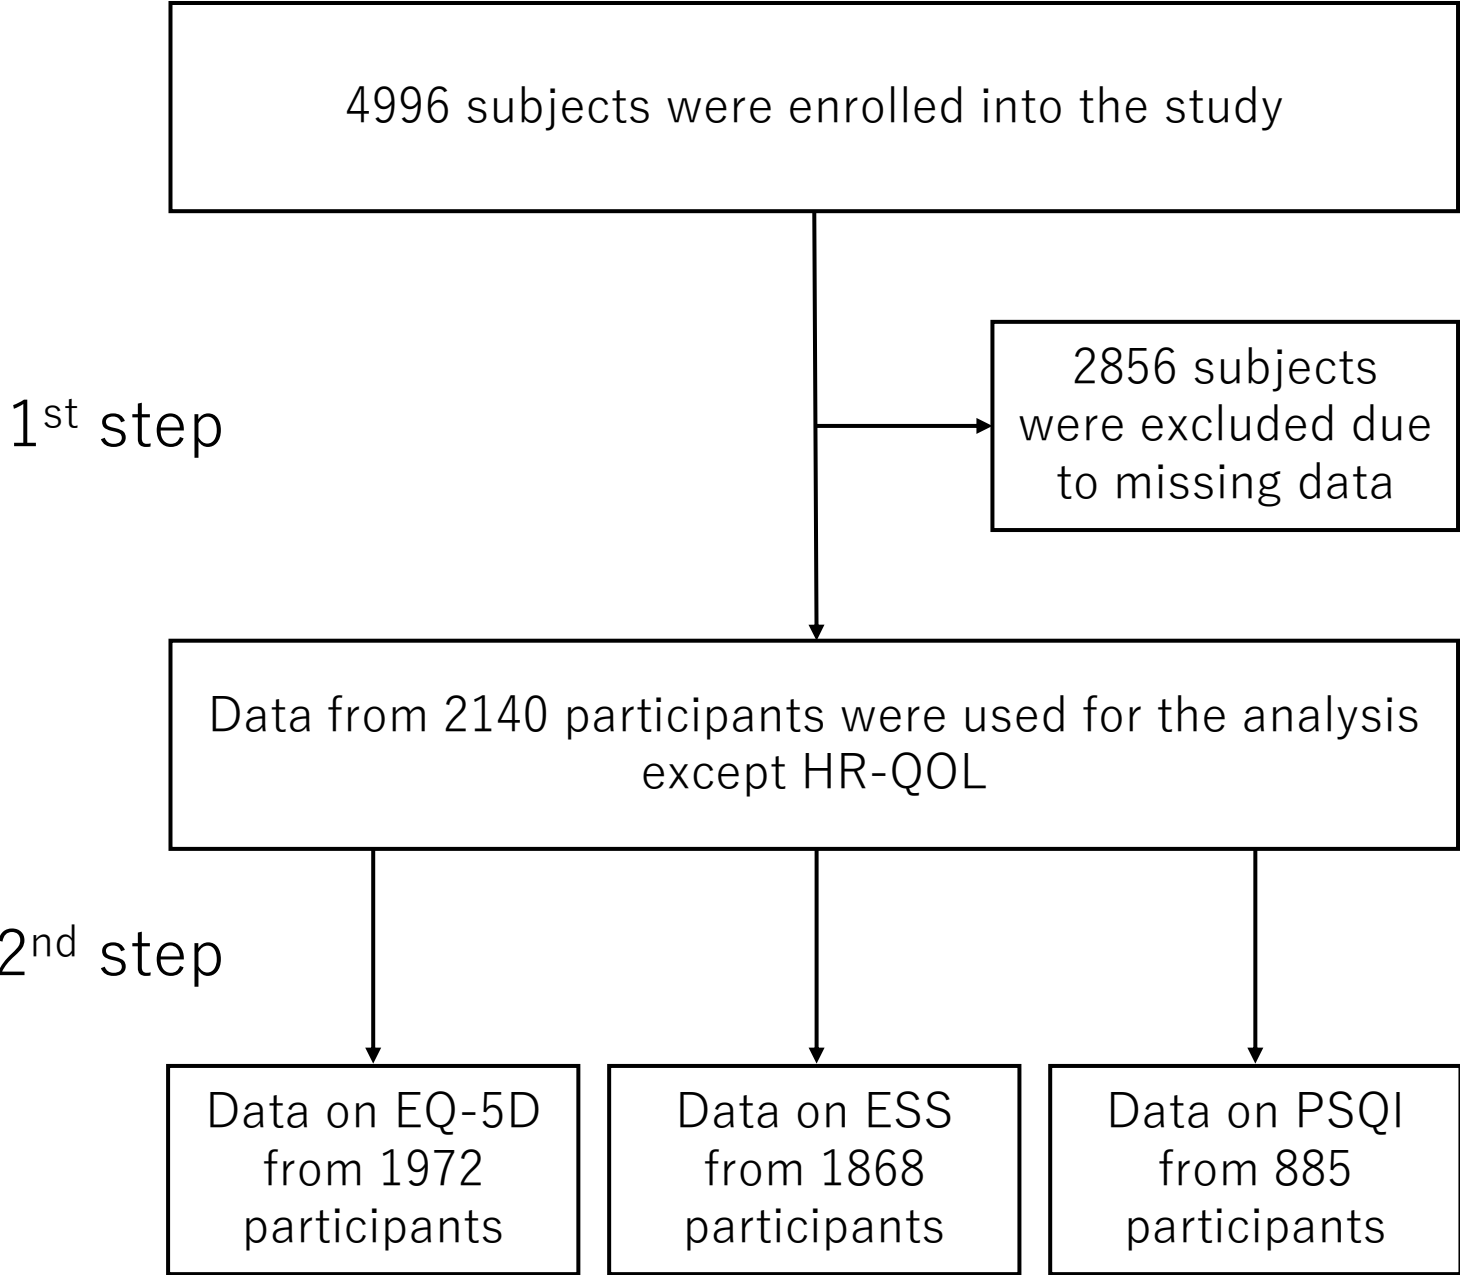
4996 subjects were enrolled into the study

1$^{st}$ step

2856 subjects were excluded due to missing data

Data from 2140 participants were used for the analysis except HR-QOL

2$^{nd}$ step

Data on EQ-5D from 1972 participants

Data on ESS from 1868 participants

Data on PSQI from 885 participants